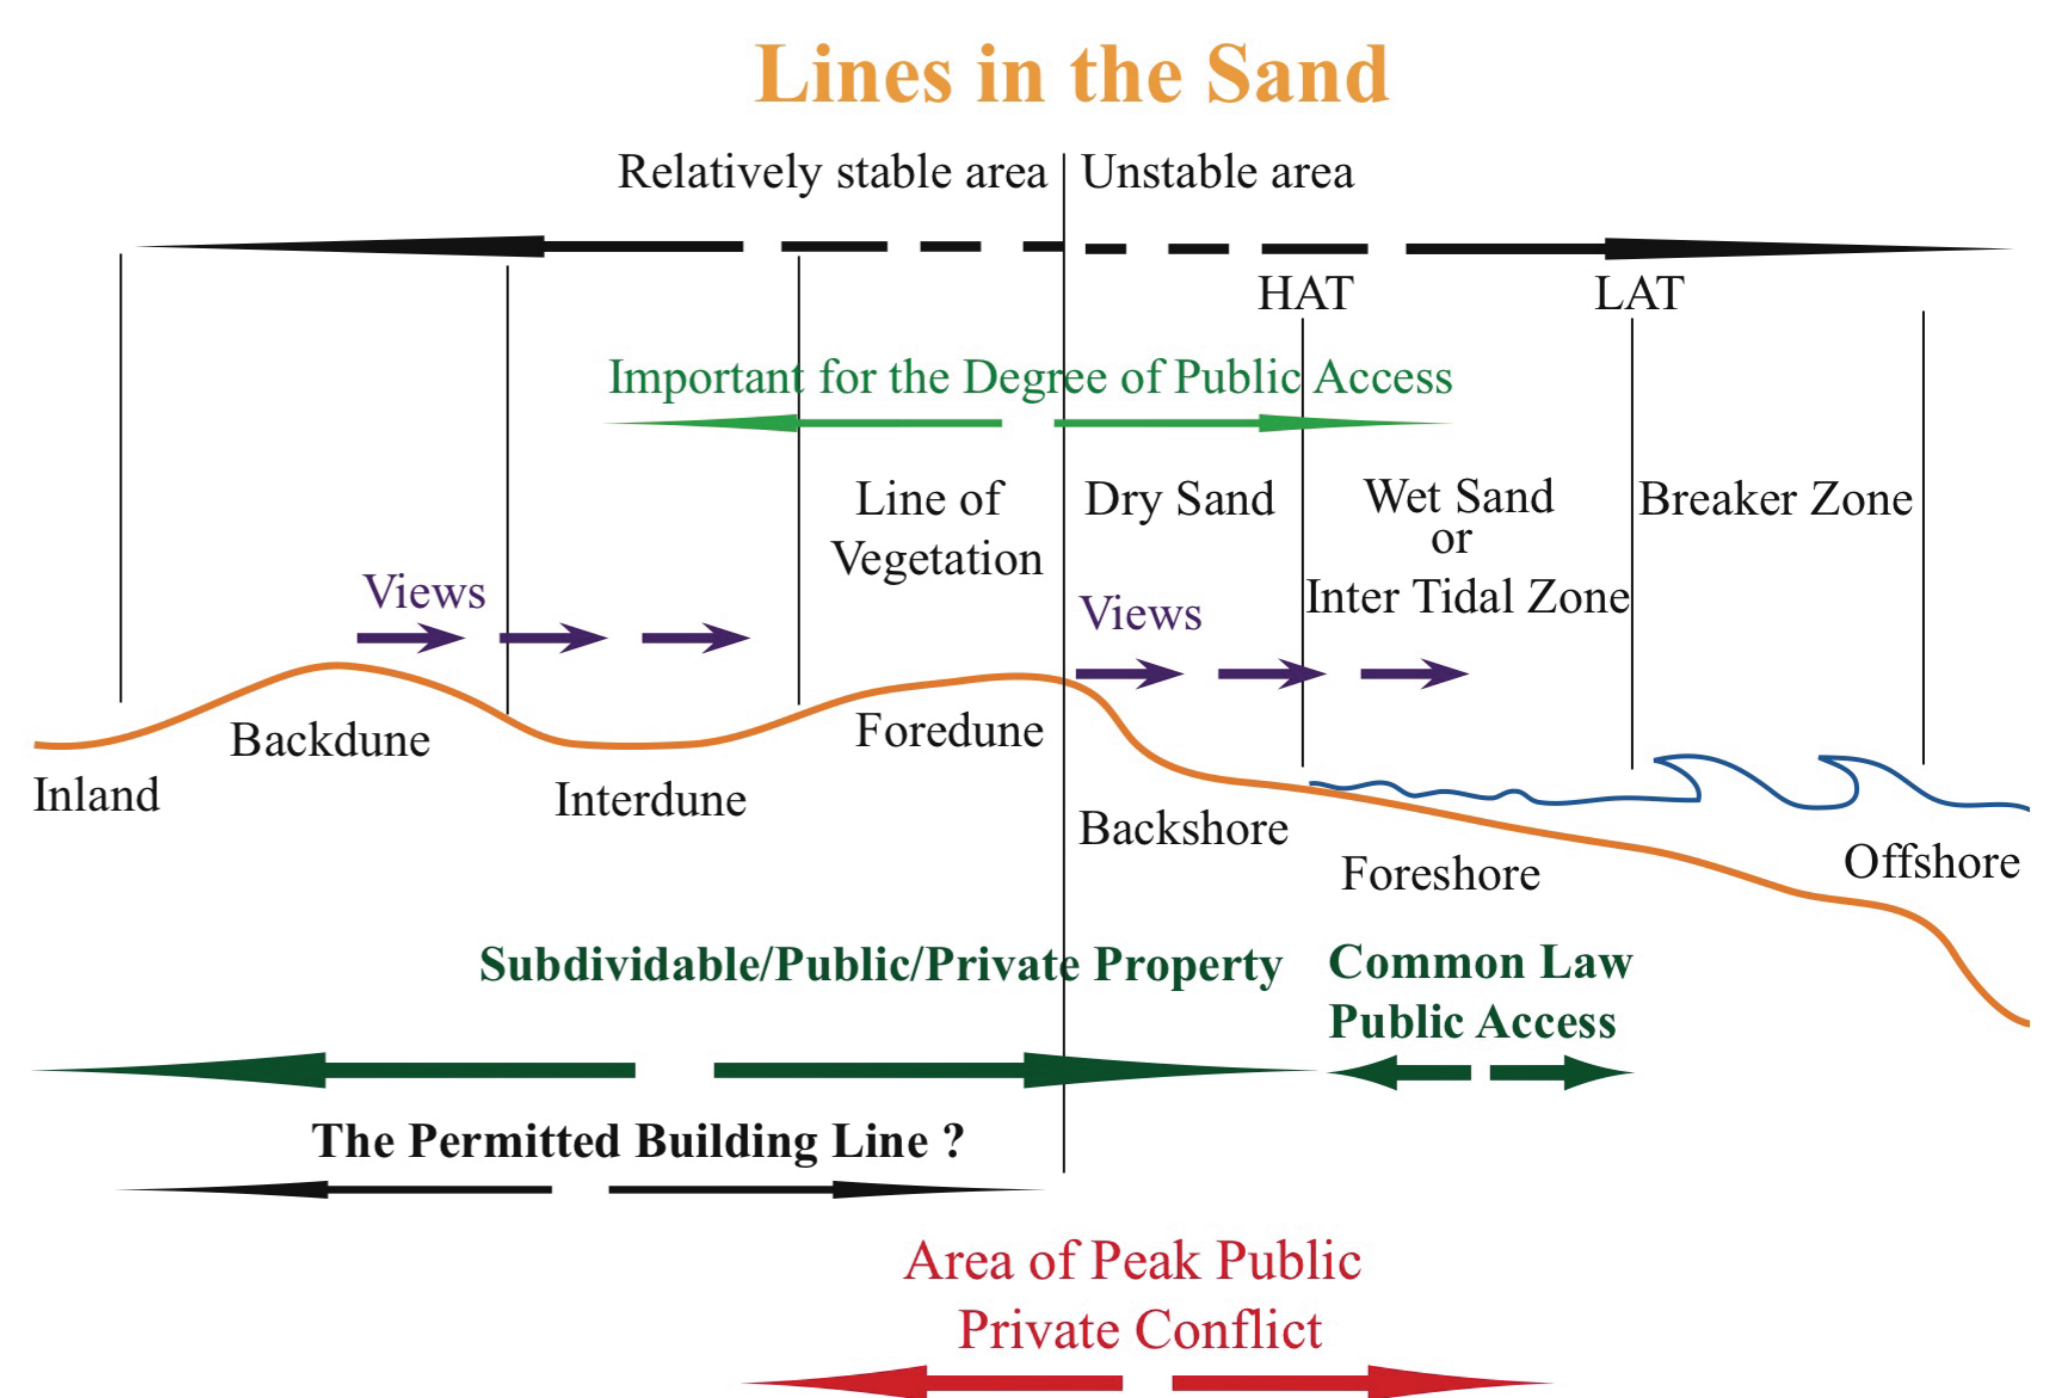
Lines in the Sand

Relatively stable area

Unstable area

HAT

LAT

Important for the Degree of Public Access

Line of Vegetation

Dry Sand

Wet Sand or Inter Tidal Zone

Breaker Zone

Views

Views

Backdune

Foredune

Inland

Interdune

Backshore

Foreshore

Offshore

Subdividable/Public/Private Property

Common Law Public Access

The Permitted Building Line ?

Area of Peak Public Private Conflict